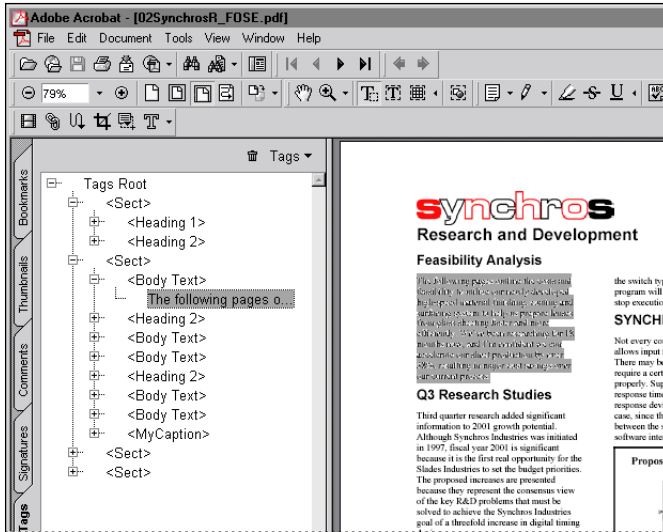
Adobe Acrobat - [02SynchrosR_FOSE.pdf]

File Edit Document Tools View Window Help

79%

Tags

Tags Root
<Sect>
<Heading 1>
<Heading 2>
<Sect>
<Body Text>
The following pages o...
<Heading 2>
<Body Text>
<Body Text>
<Heading 2>
<Body Text>
<Body Text>
<MyCaption>
<Sect>
<Sect>

Bookmarks
Thumbnails
Comments
Signatures
Tags

synchros
Research and Development

Feasibility Analysis

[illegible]

Q3 Research Studies

Third quarter research added significant information to 2001 growth potential. Although Synchros Industries was initiated in 1997, fiscal year 2001 is significant because it is the first real opportunity for the Slades Industries to set the budget priorities. The proposed increases are presented because they represent the consensus view of the key R&D problems that must be solved to achieve the Synchros Industries goal of a threefold increase in digital timing

the switch typ
program will
There may be
stop executio

SYNCHI

Not every co
allows input t
There may be
require a cert
properly. Sup
response time
response dev
case, since th
between the s
software inte

Propos